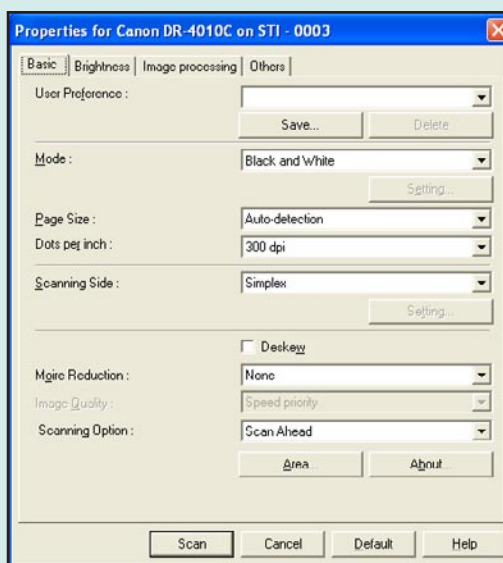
Properties for Canon DR-4010C on STI - 0003

Basic | Brightness | Image processing | Others

User Preference :

Save... Delete

Mode : Black and White

Setting...

Page Size : Auto-detection

Dots per inch : 300 dpi

Scanning Side : Simplex

Setting...

Deskew

Moire Reduction : None

Image Quality : Speed priority

Scanning Option : Scan Ahead

Area... About...

Scan Cancel Default Help